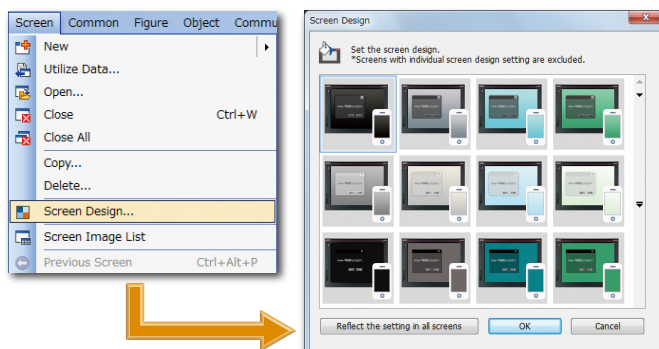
Screen Common Figure Object Commu

New

Utilize Data...

Open...

Close Ctrl+W

Close All

Copy...

Delete...

Screen Design...

Screen Image List

Previous Screen Ctrl+Alt+P

Screen Design

Set the screen design.
*Screens with individual screen design setting are excluded.

Reflect the setting in all screens

OK

Cancel